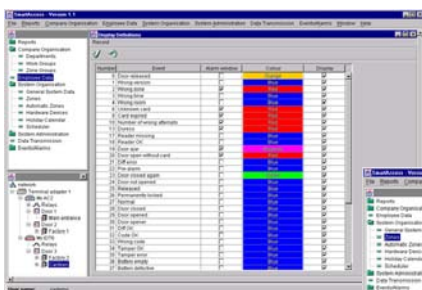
SmartAccess - Version 1.1

File Reports Company Organization Employee Data System Organization System Administration Data Transmission Events/Alarms Window Help

Reports
Company Organization
Departments
Work Groups
Zone Groups
Employee Data
System Organization
General System Data
Zones
Automatic Zones
Hardware Devices
Holiday Calendar
Scheduler
System Administration
Data Transmission
Events/Alarms

Display Definitions

Record

| Number | Event | Alarm window | Colour | Display |
|---|---|---|---|---|
| 0 | Door released | | Normal | |
| 1 | Wrong version | | Blue | |
| 2 | Wrong zone | | Red | |
| 3 | Wrong time | | Red | |
| 4 | Wrong room | | Red | |
| 5 | Unknown card | | Red | |
| 6 | Card expired | | Red | |
| 7 | Number of wrong attempts | | Red | |
| 8 | Duress | | Red | |
| 9 | Reader missing | | Blue | |
| 10 | Reader OK | | Blue | |
| 11 | Door ajar | | Blue | |
| 12 | Door open without card | | Blue | |
| 13 | Off-error | | Blue | |
| 14 | Pre-alarm | | Blue | |
| 15 | Door closed again | | Blue | |
| 16 | Door not opened | | Blue | |
| 17 | Released | | | |
| 18 | Permanently locked | | Blue | |
| 19 | Normal | | Blue | |
| 20 | Door closed | | Blue | |
| 21 | Door opened | | Blue | |
| 22 | Door locked | | Blue | |
| 23 | Off On | | Blue | |
| 24 | Code On | | Blue | |
| 25 | Wrong code | | Blue | |
| 26 | Tamper On | | Blue | |
| 27 | Tamper error | | Blue | |
| 28 | Battery empty | | Blue | |
| 29 | Battery defective | | Blue | |

network
Terminal adapter 1
ACC
Relays
Door 1
Main entrance
Door 2
Factory 1
ACC
Relays
Door 1
Factory 2
Laboratory

SmartAccess - Version
File Reports Company

Reports
Company Organization
Employee Data
System Organization
General System
Zones
Automatic Zones
Hardware Devices
Holiday Calendar
Scheduler
System Administration
Data Transmission
Events/Alarms